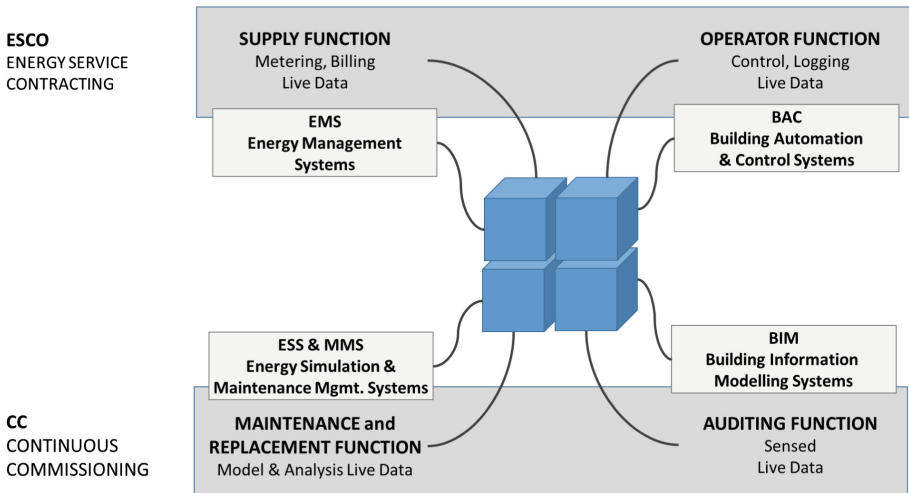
ESCO
ENERGY SERVICE CONTRACTING

SUPPLY FUNCTION
Metering, Billing
Live Data

OPERATOR FUNCTION
Control, Logging
Live Data

EMS
Energy Management Systems

BAC
Building Automation & Control Systems

ESS & MMS
Energy Simulation & Maintenance Mgmt. Systems

BIM
Building Information Modelling Systems

CC
CONTINUOUS COMMISSIONING

MAINTENANCE and REPLACEMENT FUNCTION
Model & Analysis Live Data

AUDITING FUNCTION
Sensed
Live Data